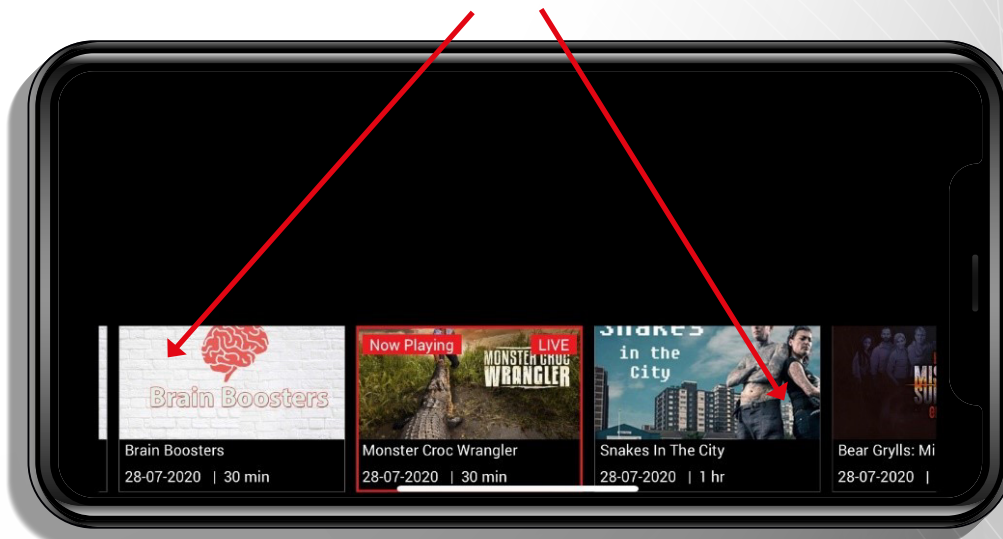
Brain Boosters

Brain Boosters
28-07-2020 | 30 min

Now Playing
LIVE
MONSTER CROC WRANGLER

Monster Croc Wrangler
28-07-2020 | 30 min

Snakes in the City

Snakes In The City
28-07-2020 | 1 hr

Bear Grylls: Mi
28-07-2020 |